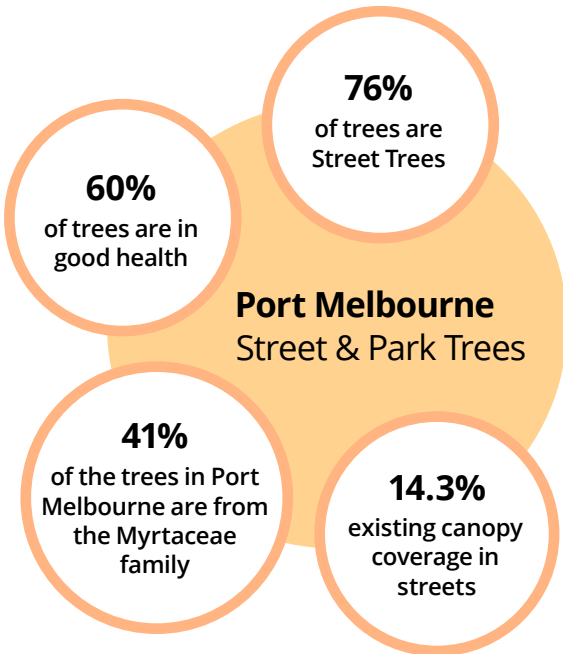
76%
of trees are Street Trees

60%
of trees are in good health

Port Melbourne
Street & Park Trees

41%
of the trees in Port Melbourne are from the Myrtaceae family

14.3%
existing canopy coverage in streets